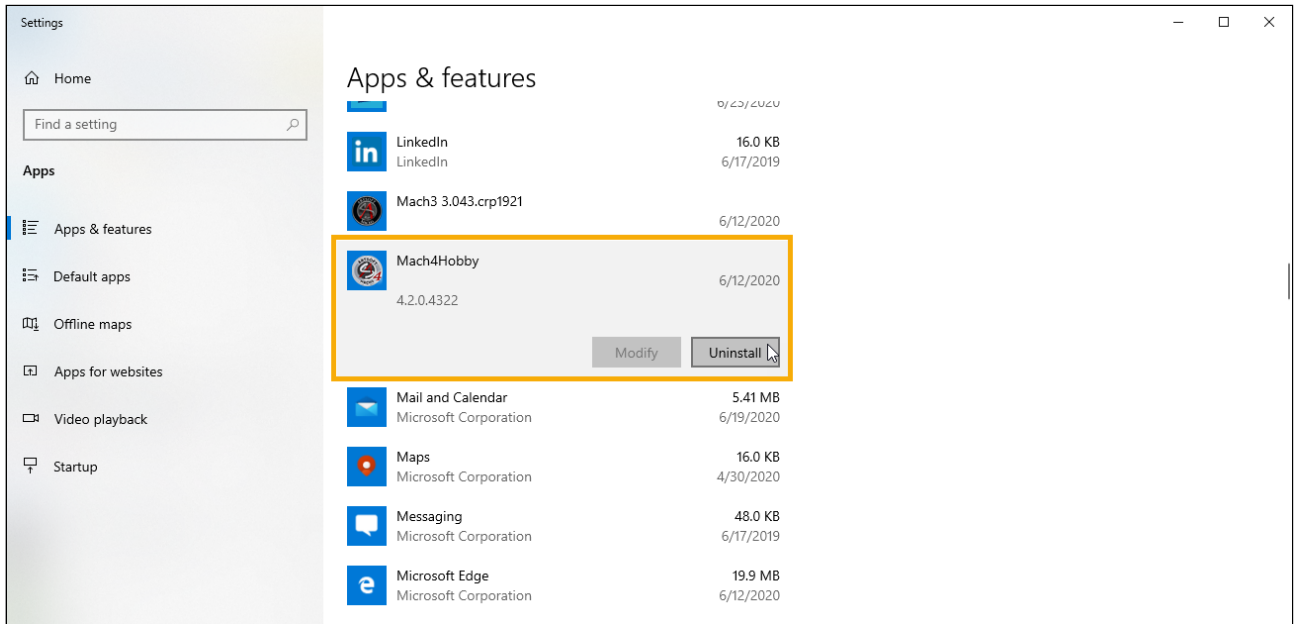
Settings

Home

Find a setting

Apps

Apps & features

Default apps

Offline maps

Apps for websites

Video playback

Startup

Apps & features

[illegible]

LinkedIn
LinkedIn
16.0 KB
6/17/2019

Mach3 3.043.crp1921
6/12/2020

Mach4Hobby
6/12/2020
4.2.0.4322

Modify
Uninstall

Mail and Calendar
Microsoft Corporation
5.41 MB
6/19/2020

Maps
Microsoft Corporation
16.0 KB
4/30/2020

Messaging
Microsoft Corporation
48.0 KB
6/17/2019

Microsoft Edge
Microsoft Corporation
19.9 MB
6/12/2020